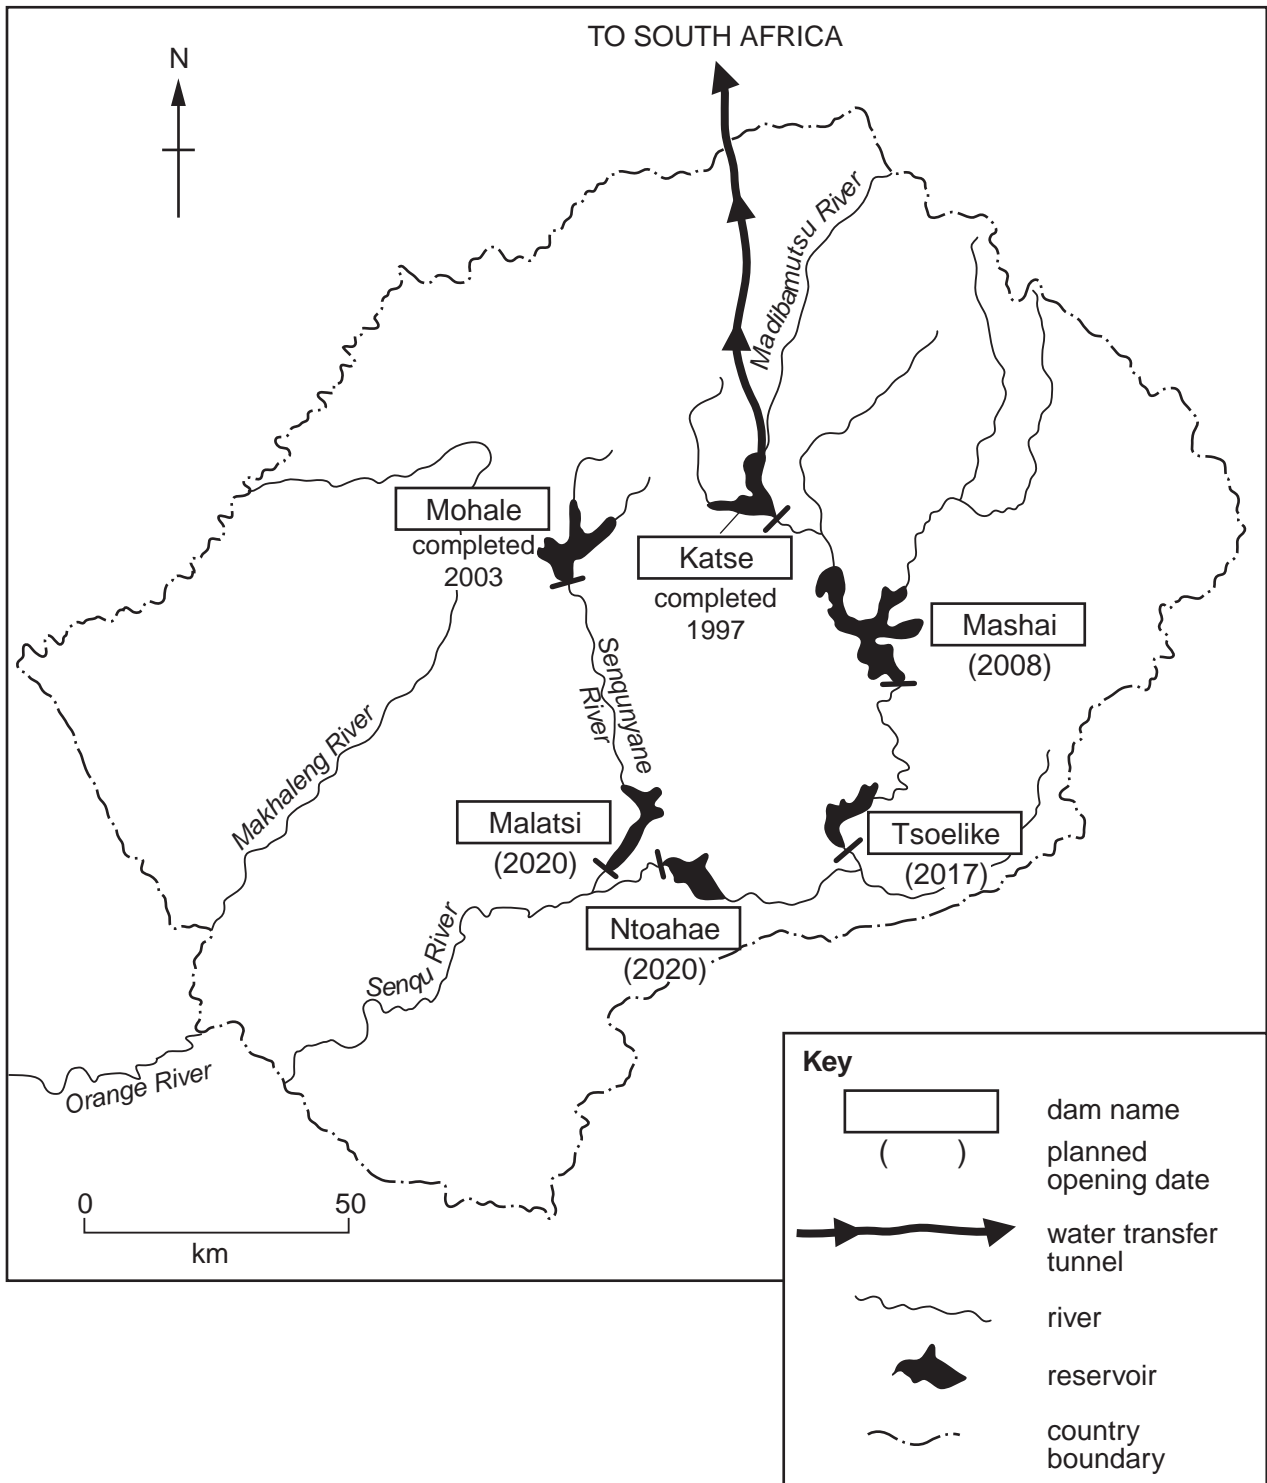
TO SOUTH AFRICA

N

Madibamutsu River

Mohale
completed
2003

Katse
completed
1997

Mashai
(2008)

Senqunyane River

Makhaleng River

Malatsi
(2020)

Tsoelike
(2017)

Ntoahae
(2020)

Senqu River

Orange River

0 50
km

Key
dam name
( ) planned opening date
water transfer tunnel
river
reservoir
country boundary